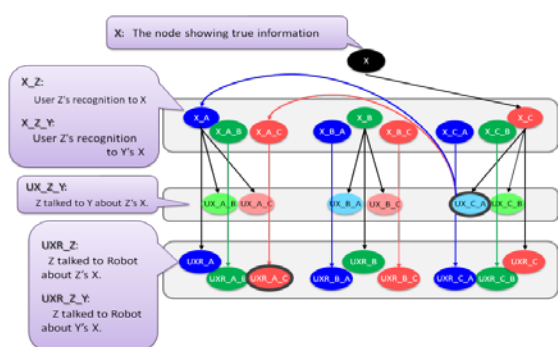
X: The node showing true information

X

X_Z:
User Z's recognition to X

X_Z_Y:
User Z's recognition to Y's X

X_A
X_A_B
X_A_C
X_B_A
X_B
X_B_C
X_C_A
X_C_B
X_C

UX_Z_Y:
Z talked to Y about Z's X.

UX_A_B
UX_A_C
UX_B_A
UX_B_C
UX_C_A
UX_C_B

UXR_Z:
Z talked to Robot about Z's X.

UXR_Z_Y:
Z talked to Robot about Y's X.

UXR_A
UXR_A_B
UXR_A_C
UXR_B
UXR_B_A
UXR_B_C
UXR_C
UXR_C_A
UXR_C_B